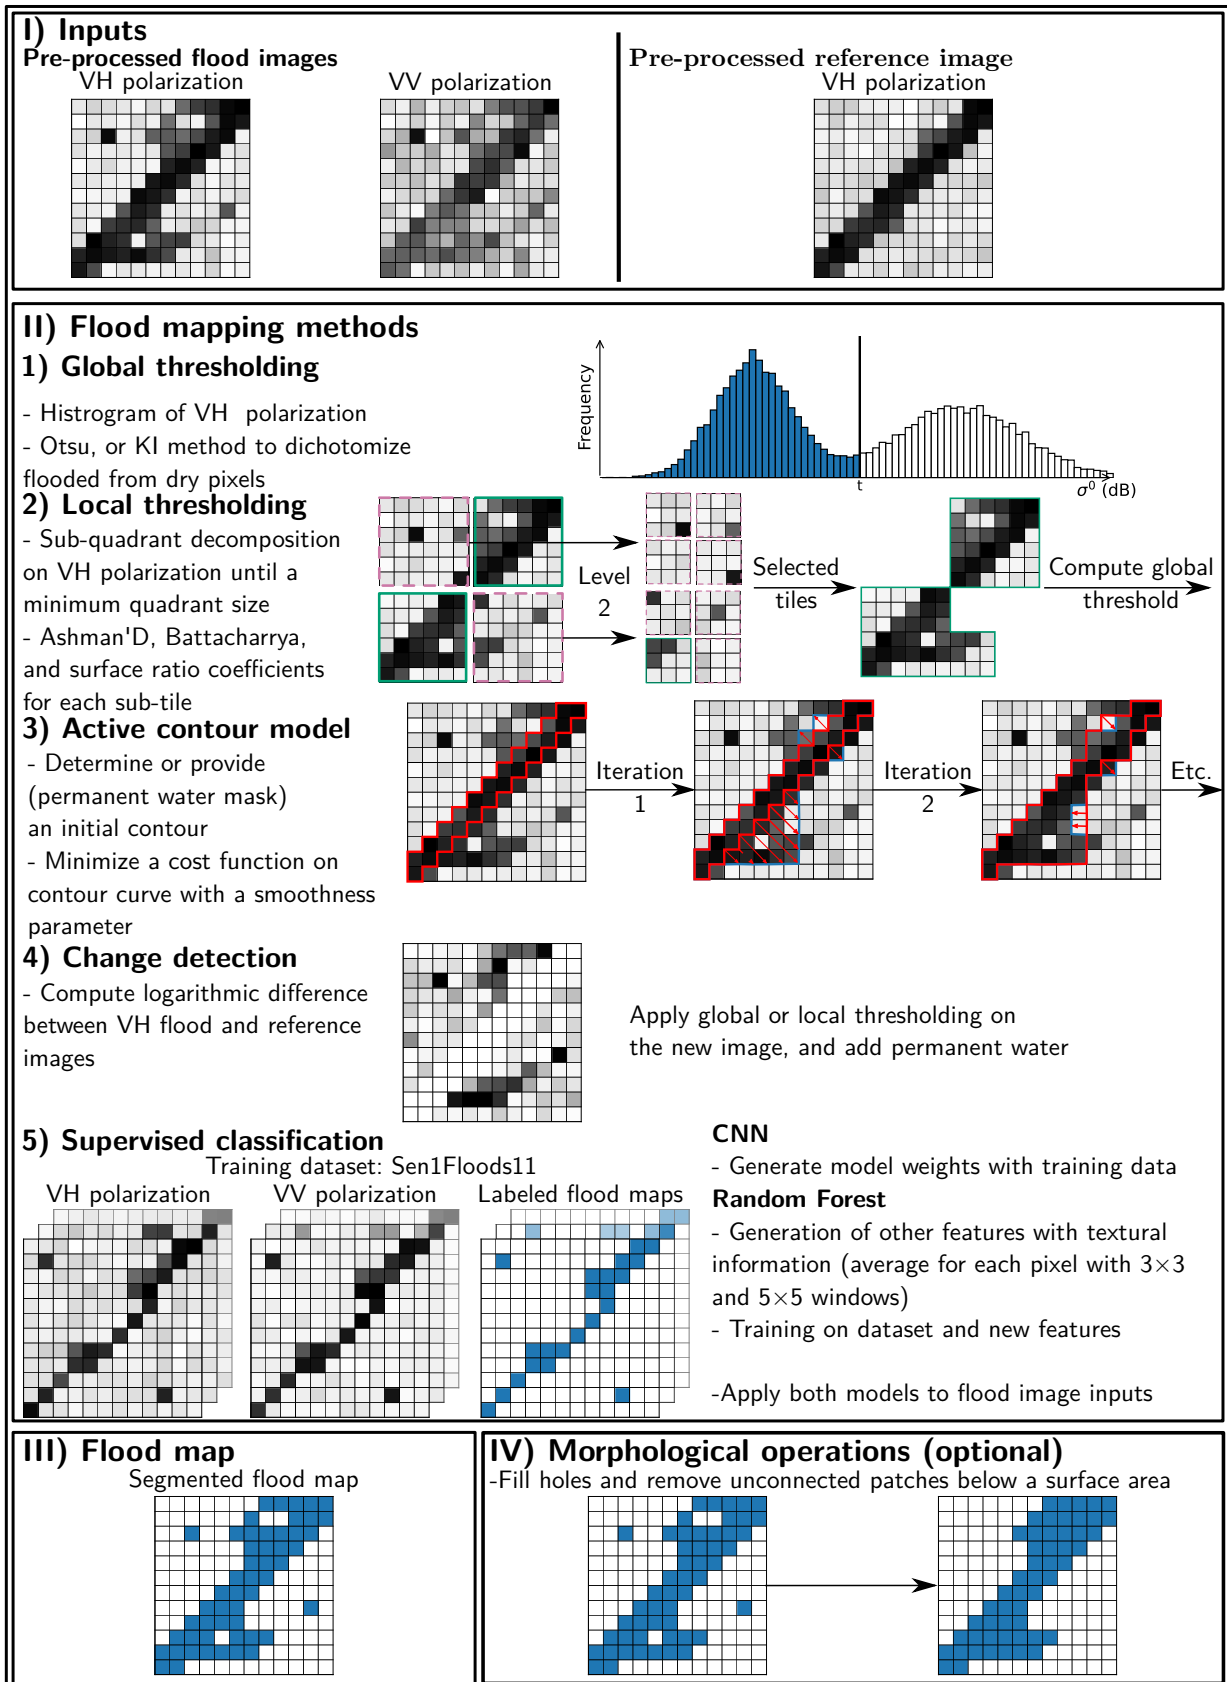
I) Inputs

Pre-processed flood images

VH polarization

VV polarization

Pre-processed reference image

VH polarization

II) Flood mapping methods

1) Global thresholding

- Histrogram of VH polarization
- Otsu, or KI method to dichotomize flooded from dry pixels

Frequency

t

$\sigma^0$ (dB)

2) Local thresholding

- Sub-quadrant decomposition on VH polarization until a minimum quadrant size
- Ashman'D, Battacharrya, and surface ratio coefficients for each sub-tile

Level 2

Selected tiles

Compute global threshold

3) Active contour model

- Determine or provide (permanent water mask) an initial contour
- Minimize a cost function on contour curve with a smoothness parameter

Iteration 1

Iteration 2

Etc.

4) Change detection

- Compute logarithmic difference between VH flood and reference images

Apply global or local thresholding on the new image, and add permanent water

5) Supervised classification

Training dataset: Sen1Floods11

VH polarization

VV polarization

Labeled flood maps

CNN

- Generate model weights with training data

Random Forest

- Generation of other features with textural information (average for each pixel with 3×3 and 5×5 windows)
- Training on dataset and new features

-Apply both models to flood image inputs

III) Flood map

Segmented flood map

IV) Morphological operations (optional)

-Fill holes and remove unconnected patches below a surface area